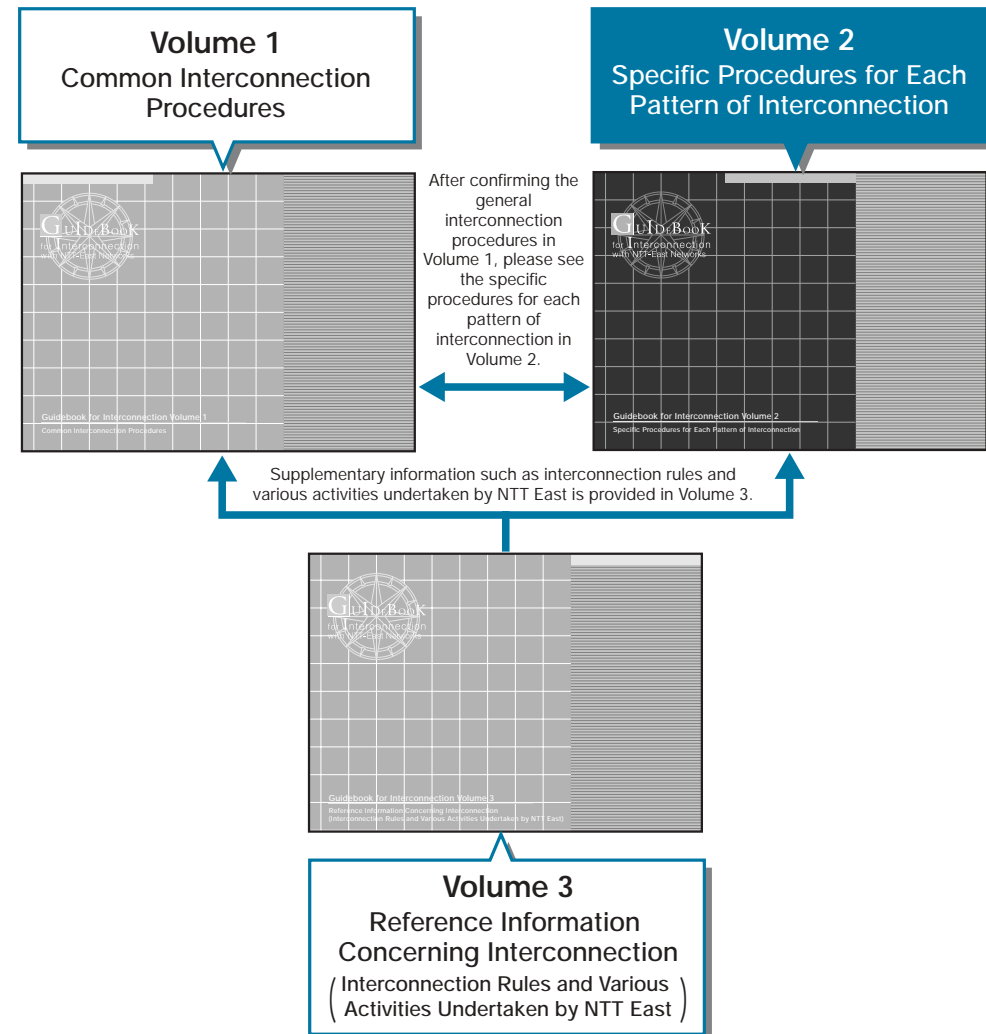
Volume 1
Common Interconnection Procedures

Volume 2
Specific Procedures for Each Pattern of Interconnection

GUIDEBOOK for Interconnection with NTT-East Networks

Guidebook for Interconnection Volume 1
Common Interconnection Procedures

After confirming the general interconnection procedures in Volume 1, please see the specific procedures for each pattern of interconnection in Volume 2.

GUIDEBOOK for Interconnection with NTT-East Networks

Guidebook for Interconnection Volume 2
Specific Procedures for Each Pattern of Interconnection

Supplementary information such as interconnection rules and various activities undertaken by NTT East is provided in Volume 3.

GUIDEBOOK for Interconnection with NTT-East Networks

Guidebook for Interconnection Volume 3
Reference Information Concerning Interconnection
(Interconnection Rules and Various Activities Undertaken by NTT East)

Volume 3
Reference Information Concerning Interconnection
(Interconnection Rules and Various Activities Undertaken by NTT East)